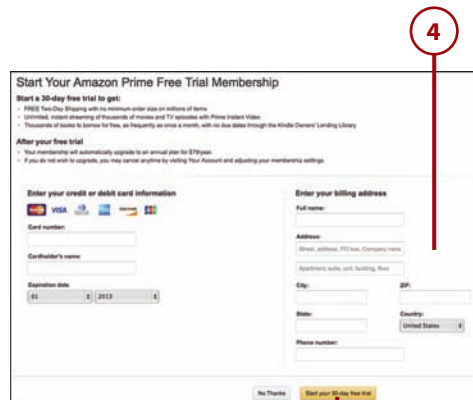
4

Start Your Amazon Prime Free Trial Membership

Start a 30-day free trial to get:
- FREE Two-Day Shipping with no minimum order size on millions of items
- Unlimited, instant streaming of thousands of movies and TV episodes with Prime Instant Video
- Thousands of books to borrow for free, as frequently as once a month, with no due dates through the Kindle Owners' Lending Library

After your free trial
- Your membership will automatically upgrade to an annual plan for $79/year.
- If you do not wish to upgrade, you may cancel anytime by visiting Your Account and adjusting your membership settings.

Enter your credit or debit card information

VISA

Card number:

Cardholder's name:

Expiration date
01 2013

Enter your billing address

Full name:

Address:
Street, address, PO box, Company name
Apartment, suite, unit, building, floor

City:

ZIP:

State:

Country:
United States

Phone number:

No Thanks

Start your 30-day free trial